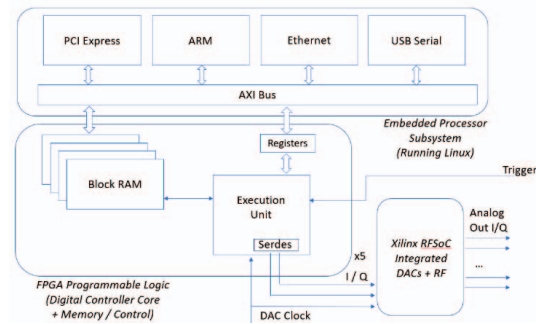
PCI Express
ARM
Ethernet
USB Serial
AXI Bus
Embedded Processor Subsystem (Running Linux)
Registers
Block RAM
Execution Unit
Serdes
Trigger
Analog Out I/Q
Xilinx RFSoC Integrated DACs + RF
...
x5
I / Q
FPGA Programmable Logic (Digital Controller Core + Memory / Control)
DAC Clock